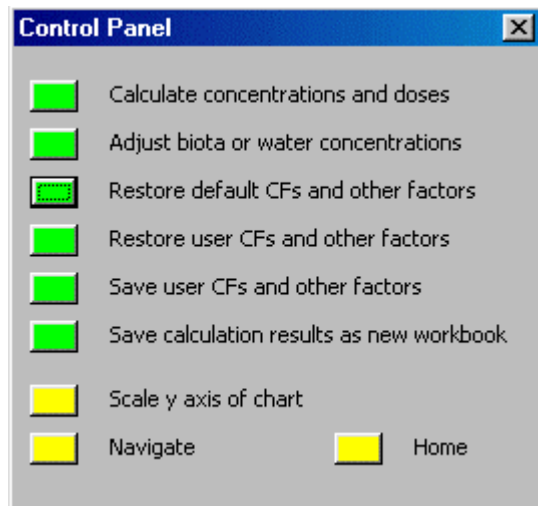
Control Panel

Calculate concentrations and doses

Adjust biota or water concentrations

Restore default CFs and other factors

Restore user CFs and other factors

Save user CFs and other factors

Save calculation results as new workbook

Scale y axis of chart

Navigate

Home